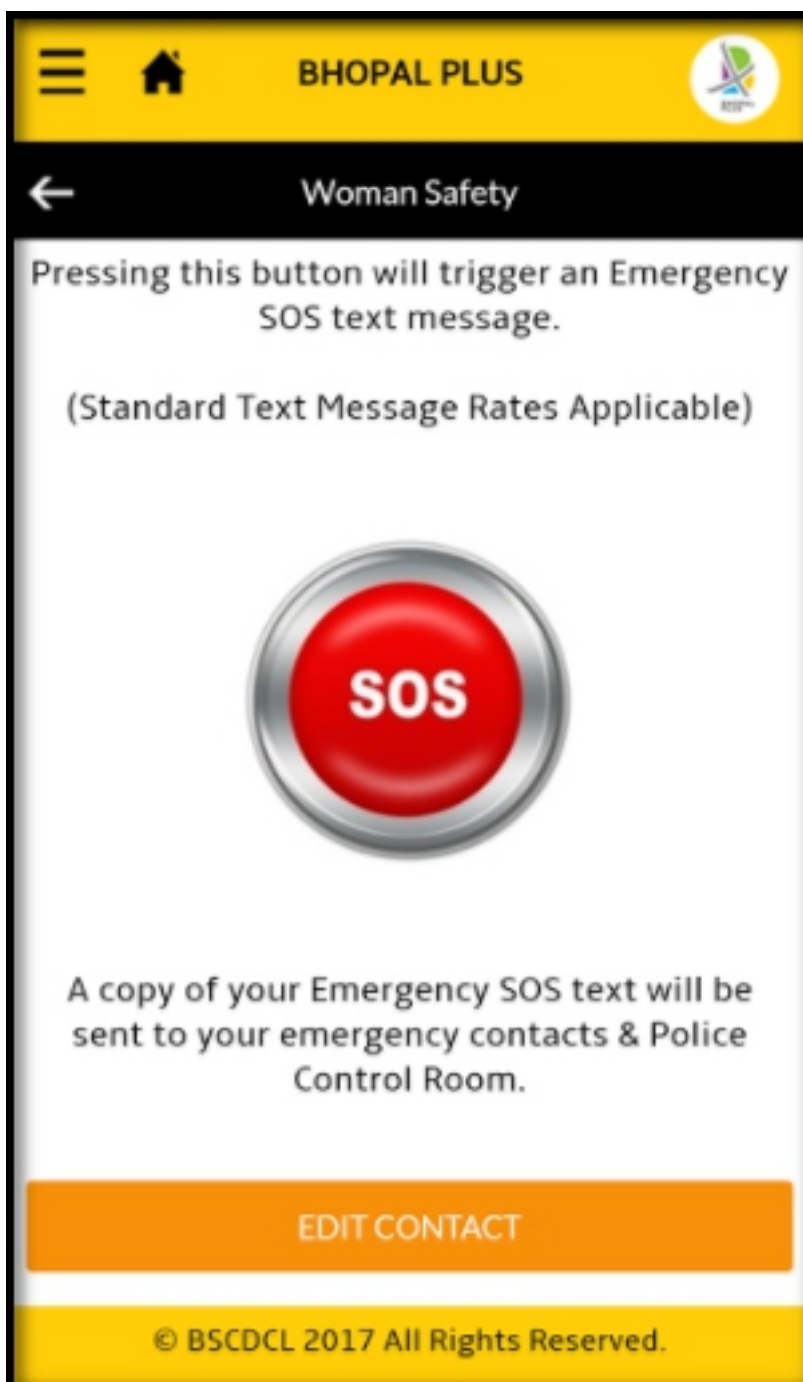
BHOPAL PLUS

Woman Safety

Pressing this button will trigger an Emergency SOS text message.

(Standard Text Message Rates Applicable)

SOS

A copy of your Emergency SOS text will be sent to your emergency contacts & Police Control Room.

EDIT CONTACT

© BSCDCL 2017 All Rights Reserved.